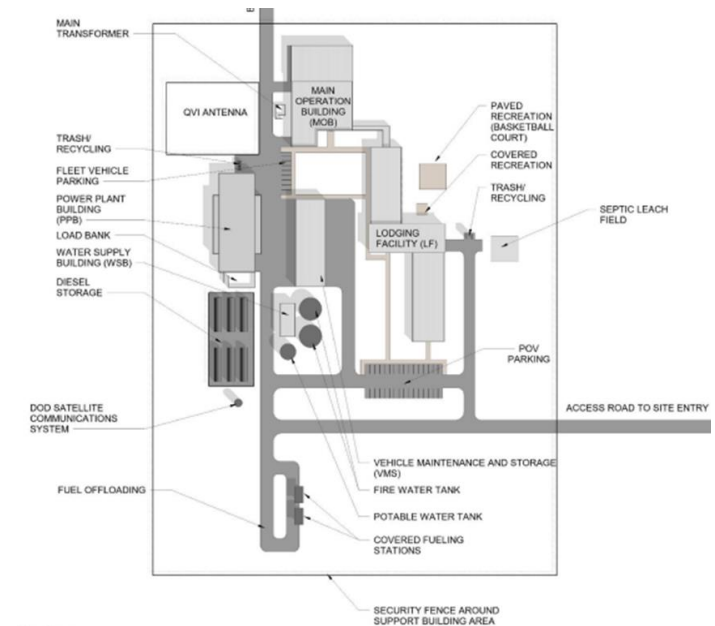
MAIN TRANSFORMER

QVI ANTENNA

MAIN OPERATION BUILDING (MOB)

TRASH/ RECYCLING

FLEET VEHICLE PARKING

POWER PLANT BUILDING (PPB)

LOAD BANK

WATER SUPPLY BUILDING (WSB)

DIESEL STORAGE

PAVED RECREATION (BASKETBALL COURT)

COVERED RECREATION

TRASH/ RECYCLING

SEPTIC LEACH FIELD

LODGING FACILITY (LF)

POV PARKING

DOD SATELLITE COMMUNICATIONS SYSTEM

ACCESS ROAD TO SITE ENTRY

VEHICLE MAINTENANCE AND STORAGE (VMS)

FIRE WATER TANK

FUEL OFFLOADING

POTABLE WATER TANK

COVERED FUELING STATIONS

SECURITY FENCE AROUND SUPPORT BUILDING AREA